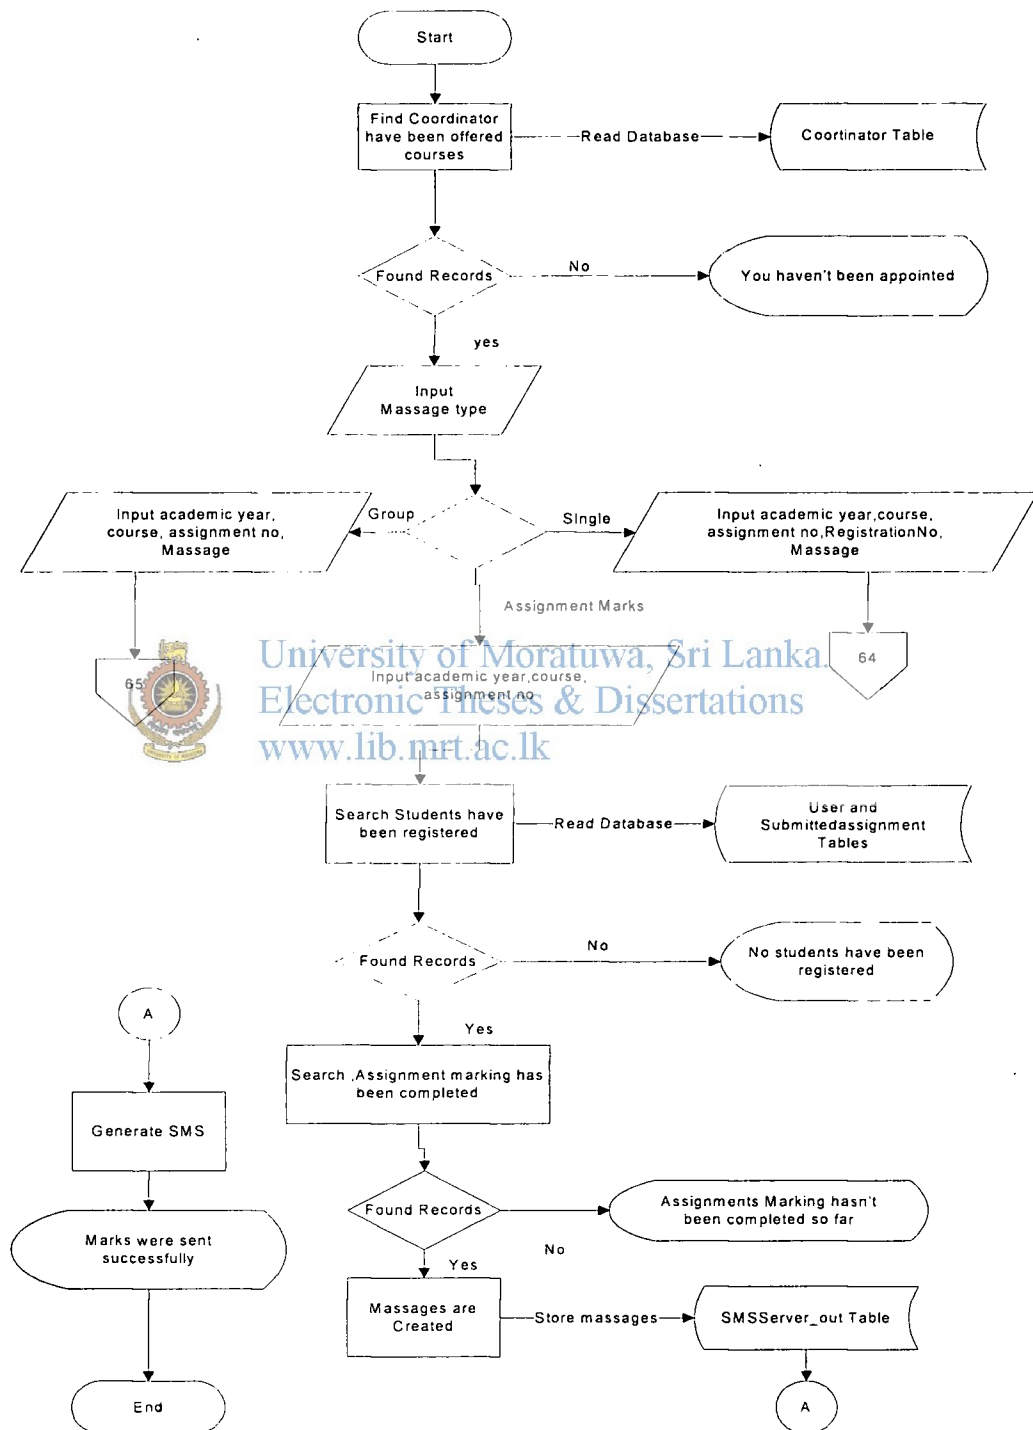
Start

Find Coordinator have been offered courses

Read Database

Coortinator Table

Found Records

No

You haven't been appointed

yes

Input Massage type

Input academic year, course, assignment no, Massage

Group

Single

Input academic year,course, assignment no,RegistrationNo, Massage

Assignment Marks

65

64

University of Moratuwa, Sri Lanka.
Electronic Theses & Dissertations
www.lib.mrt.ac.lk

Input academic year,course, assignment no

Search Students have been registered

Read Database

User and Submittedassignment Tables

Found Records

No

No students have been registered

A

Yes

Generate SMS

Search ,Assignment marking has been completed

Found Records

Assignments Marking hasn't been completed so far

Marks were sent successfully

No

Yes

Massages are Created

Store massages

SMSServer_out Table

End

A